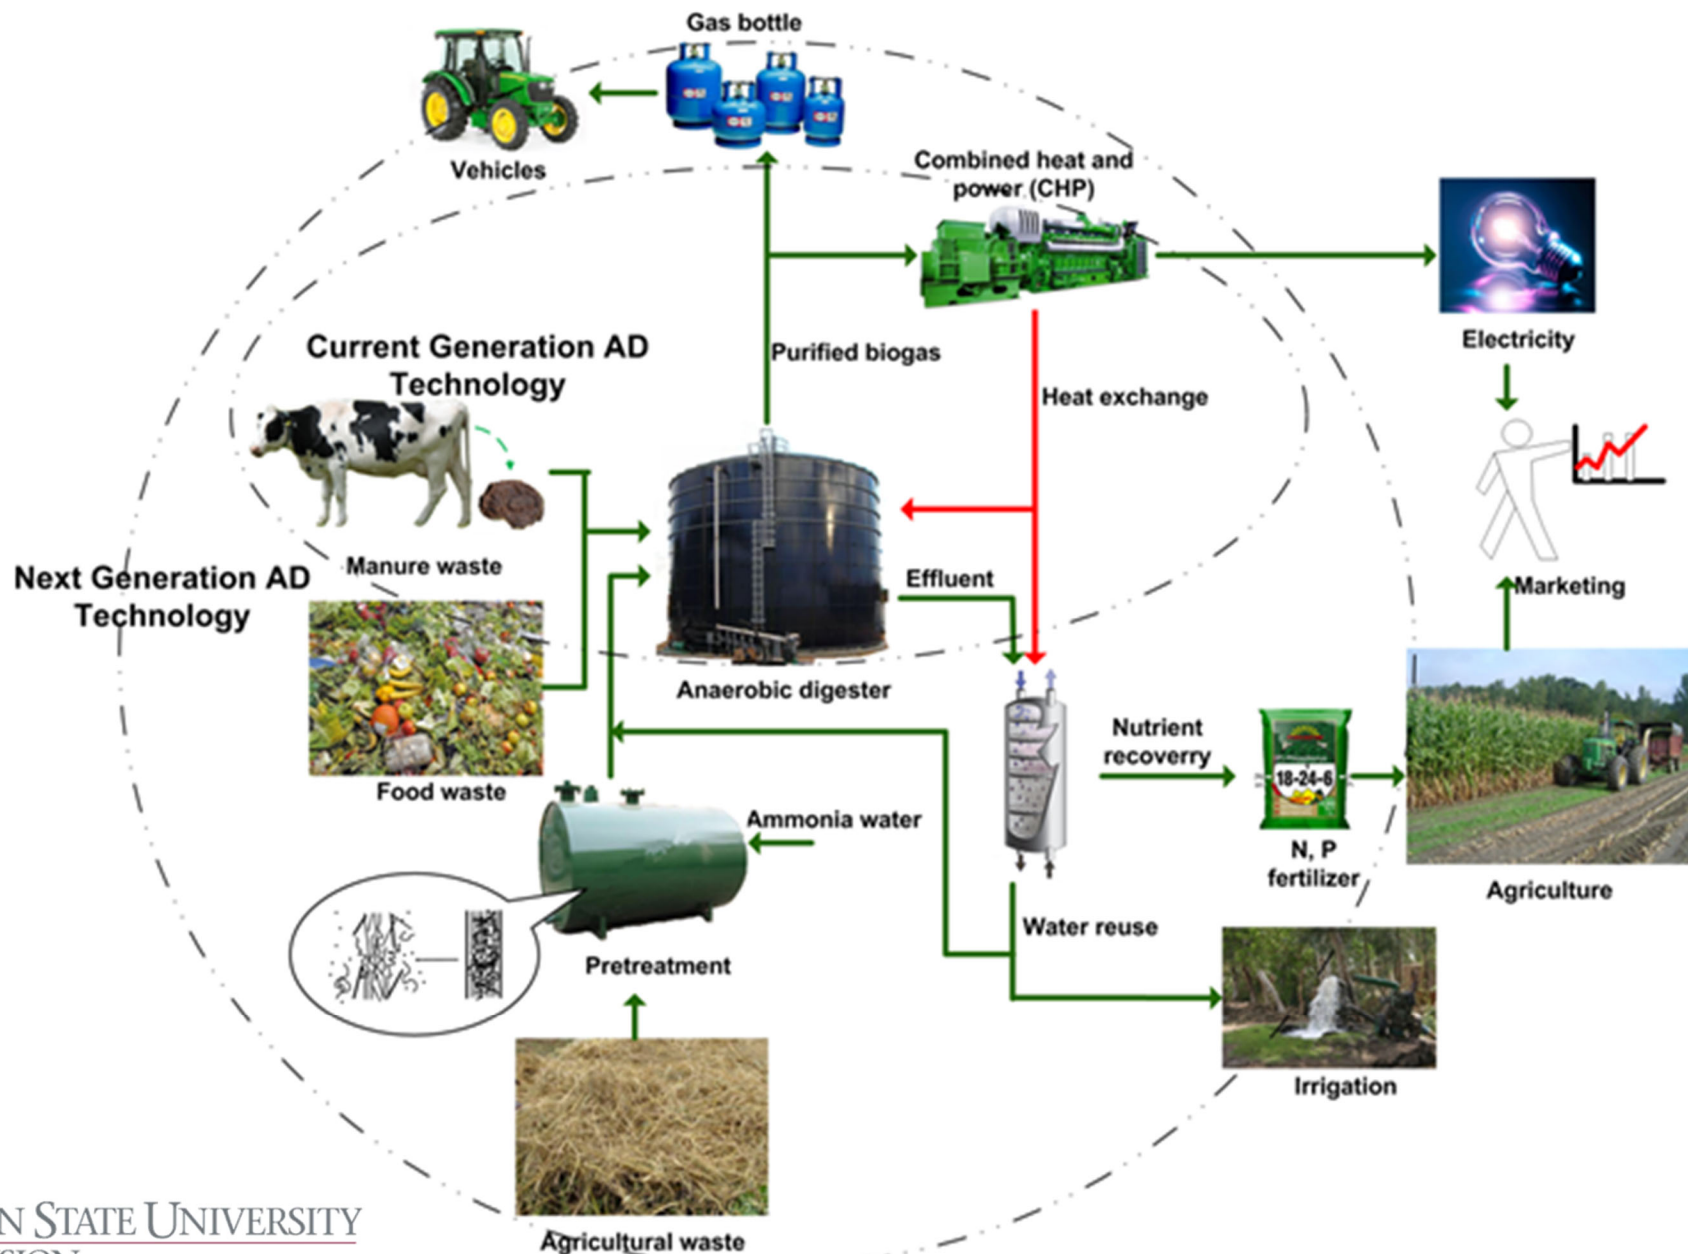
Gas bottle

Vehicles

Combined heat and power (CHP)

Electricity

Current Generation AD Technology

Purified biogas

Heat exchange

Manure waste

Next Generation AD Technology

Effluent

Marketing

Anaerobic digester

Food waste

Nutrient recoverry

18-24-6

N, P fertilizer

Agriculture

Ammonia water

Water reuse

Pretreatment

Irrigation

Agricultural waste

N STATE UNIVERSITY
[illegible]